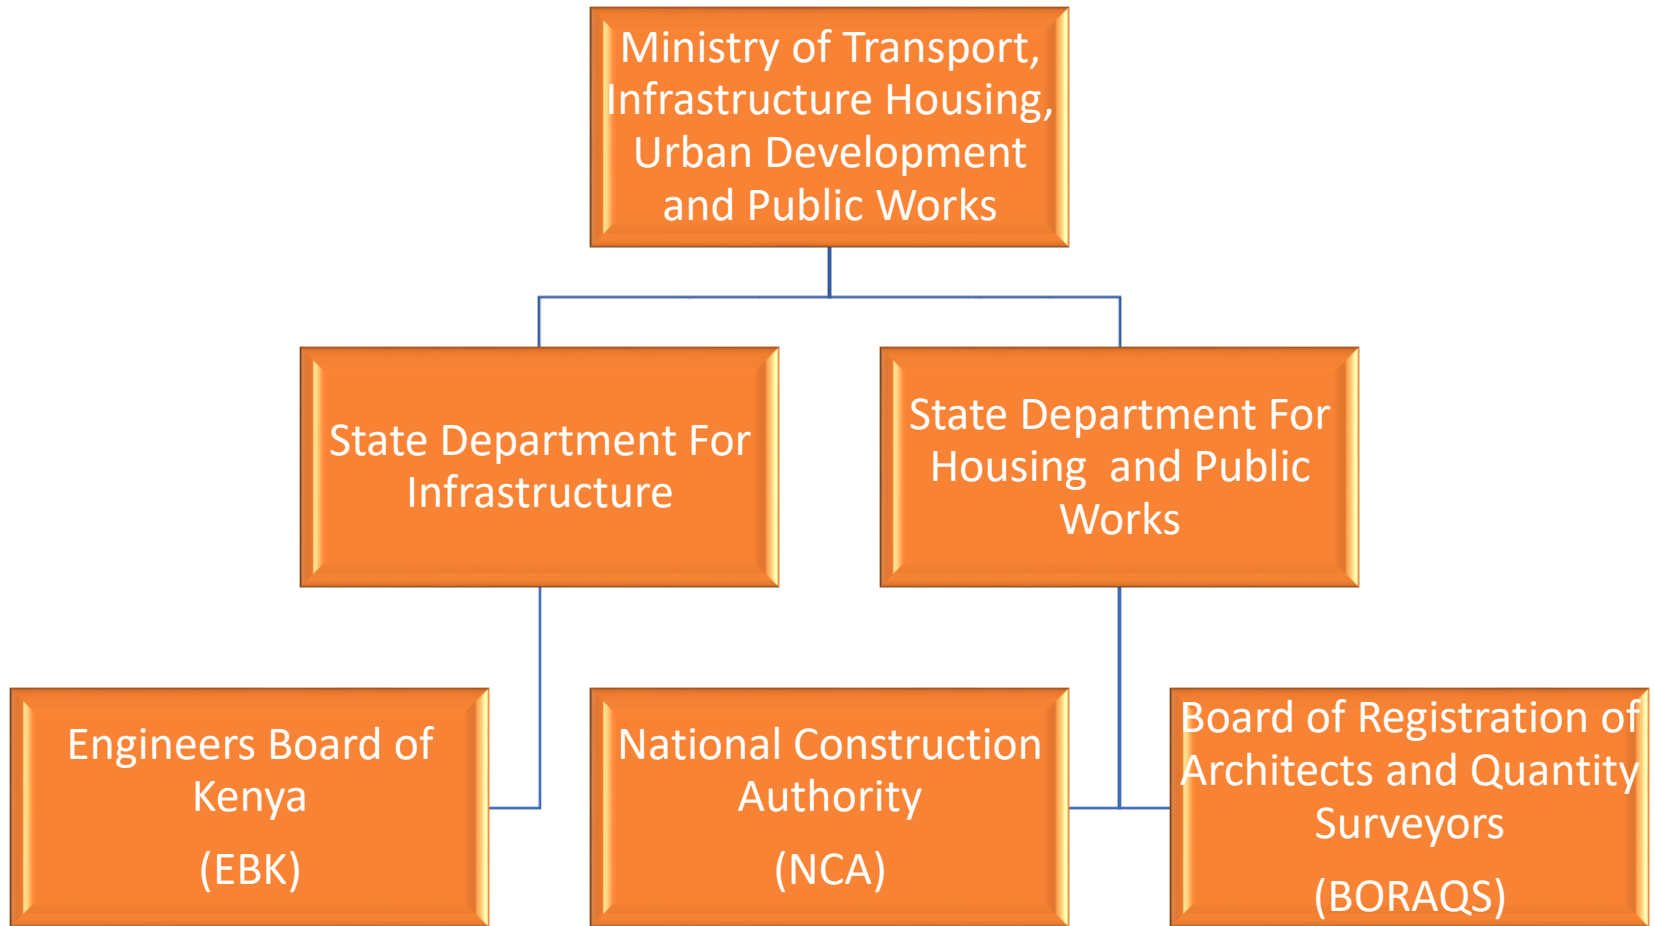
Ministry of Transport, Infrastructure Housing, Urban Development and Public Works

State Department For Infrastructure

State Department For Housing and Public Works

Engineers Board of Kenya

(EBK)

National Construction Authority

(NCA)

Board of Registration of Architects and Quantity Surveyors

(BORAQS)